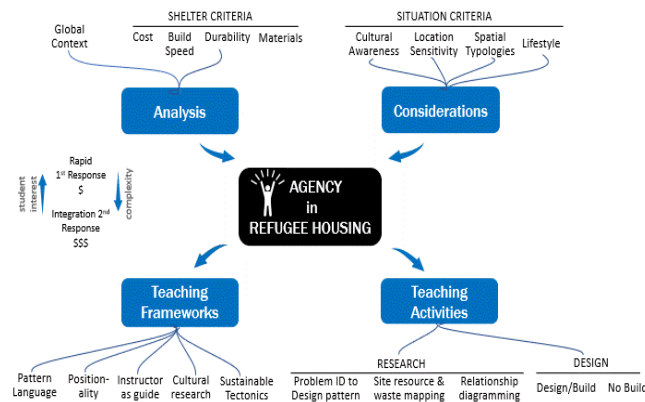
SHELTER CRITERIA

Global Context

Cost

Build Speed

Durability

Materials

SITUATION CRITERIA

Cultural Awareness

Location Sensitivity

Spatial Typologies

Lifestyle

Analysis

Considerations

Rapid 1$^{st}$ Response $

student interest

complexity

Integration 2$^{nd}$ Response $$$

AGENCY in REFUGEE HOUSING

Teaching Frameworks

Teaching Activities

Pattern Language

Position-ality

Instructor as guide

Cultural research

Sustainable Tectonics

RESEARCH

Problem ID to Design pattern

Site resource & waste mapping

Relationship diagramming

DESIGN

Design/Build

No Buil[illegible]